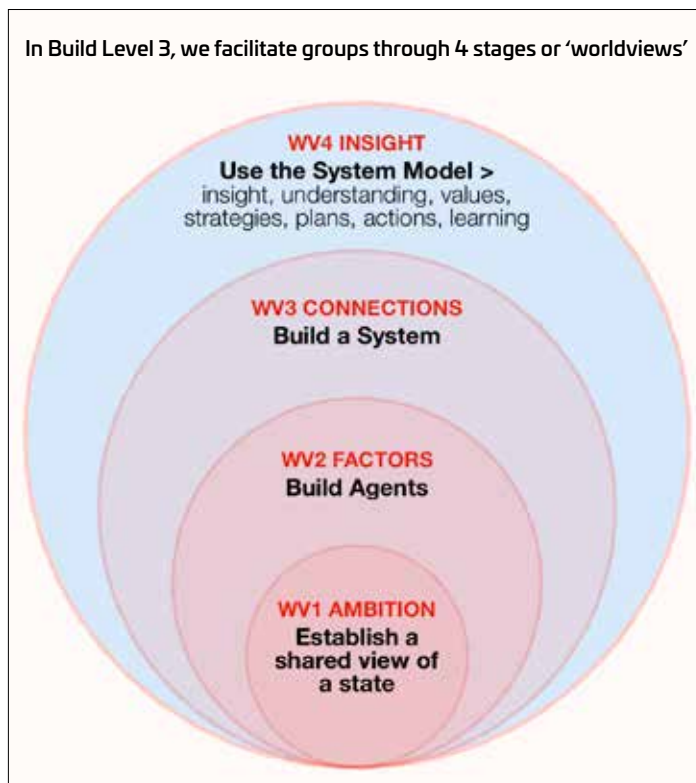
In Build Level 3, we facilitate groups through 4 stages or 'worldviews'

WV4 INSIGHT
Use the System Model >
insight, understanding, values, strategies, plans, actions, learning

WV3 CONNECTIONS
Build a System

WV2 FACTORS
Build Agents

WV1 AMBITION
Establish a shared view of a state